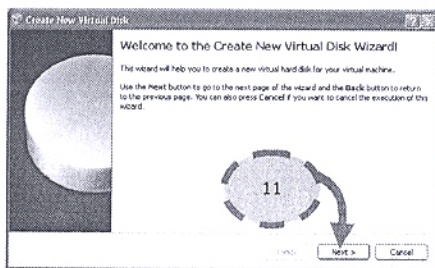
Create New Virtual Disk

Welcome to the Create New Virtual Disk Wizard!

This wizard will help you to create a new virtual hard disk for your virtual machine.

Use the Next button to go to the next page of the wizard and the Back button to return to the previous page. You can also press Cancel if you want to cancel the execution of this wizard.

11

< Back

Next >

Cancel